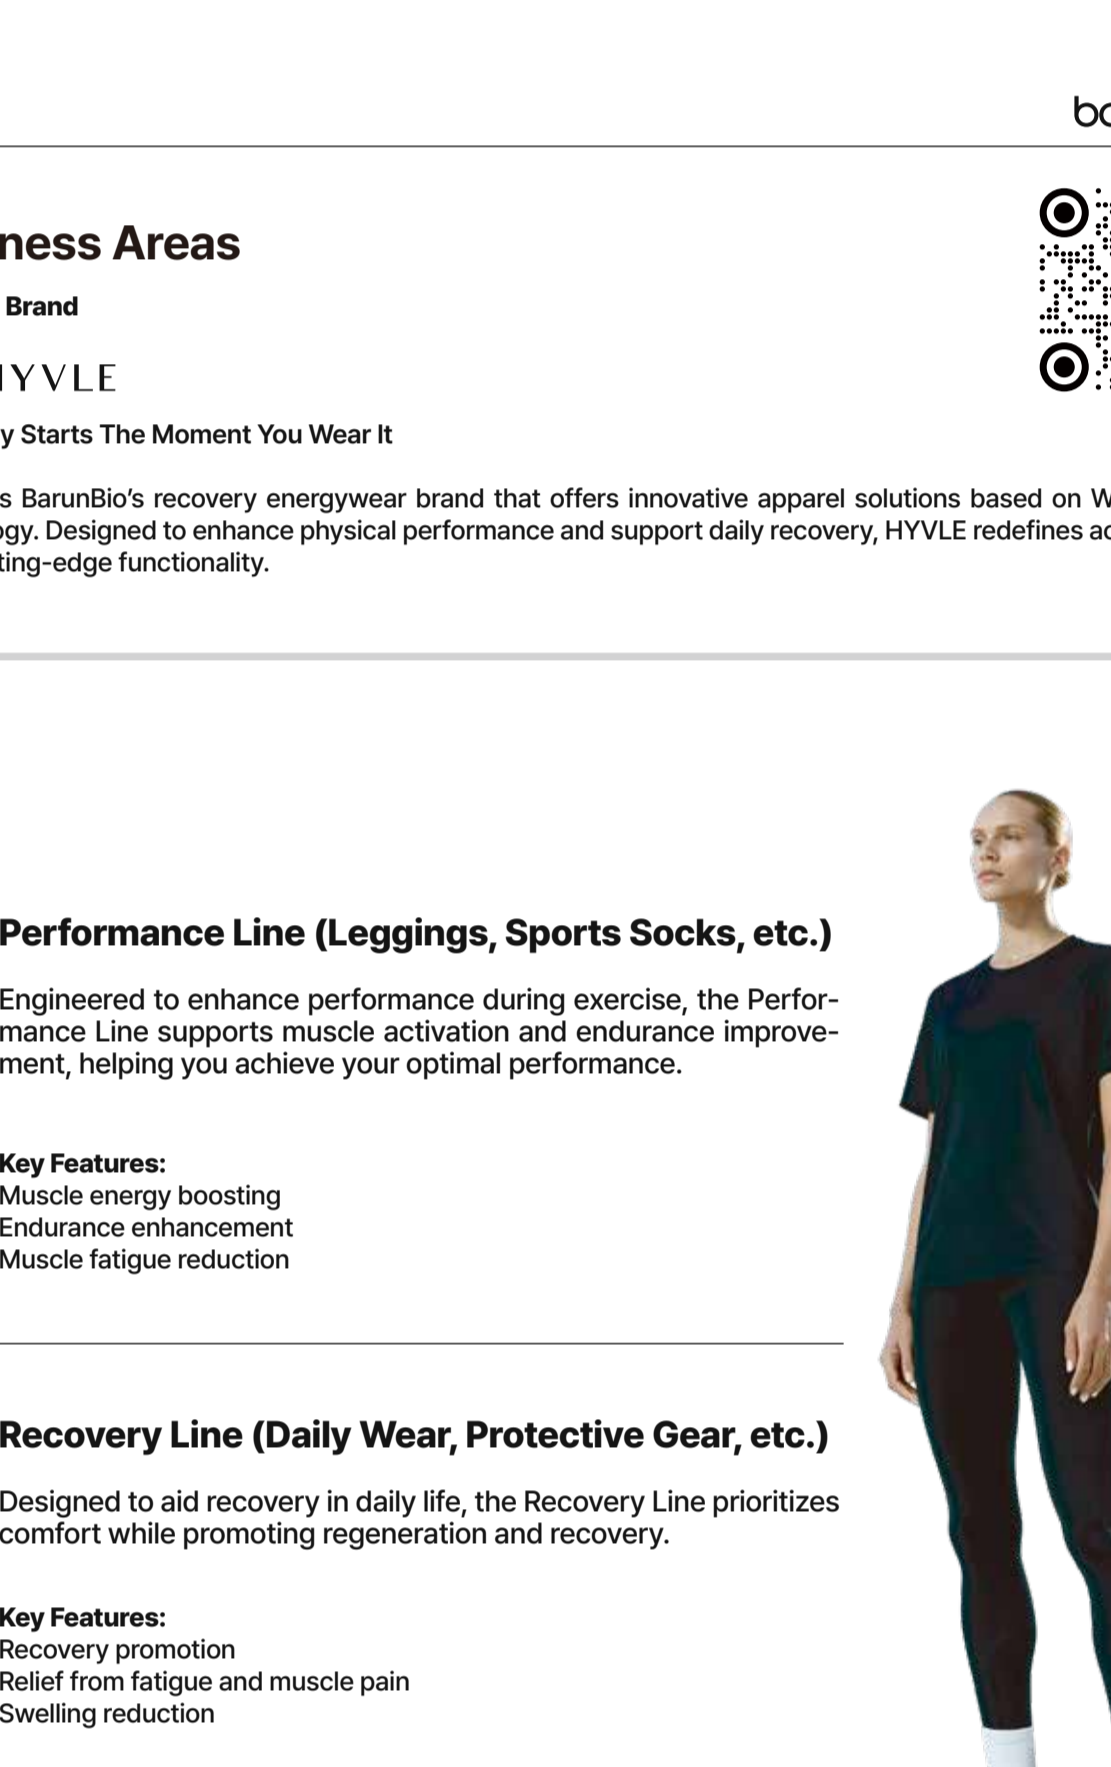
bo

ness Areas

Brand

IYVLE

y Starts The Moment You Wear It

s BarunBio's recovery energywear brand that offers innovative apparel solutions based on W ogy. Designed to enhance physical performance and support daily recovery, HYVLE redefines ac ting-edge functionality.

Performance Line (Leggings, Sports Socks, etc.)

Engineered to enhance performance during exercise, the Performance Line supports muscle activation and endurance improvement, helping you achieve your optimal performance.

Key Features:
Muscle energy boosting
Endurance enhancement
Muscle fatigue reduction

Recovery Line (Daily Wear, Protective Gear, etc.)

Designed to aid recovery in daily life, the Recovery Line prioritizes comfort while promoting regeneration and recovery.

Key Features:
Recovery promotion
Relief from fatigue and muscle pain
Swelling reduction